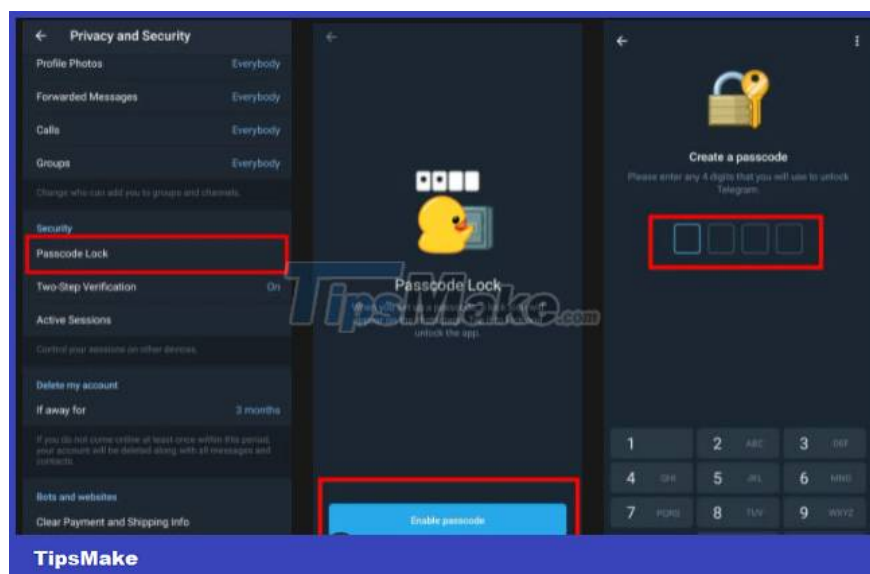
Privacy and Security

Profile Photos Everybody

Forwarded Messages Everybody

Calls Everybody

Groups Everybody

Change who can add you to groups and channels.

Security

Passcode Lock

Two-Step Verification On

Active Sessions

Control your sessions on other devices.

Delete my account

If away for 3 months

If you do not come online at least once within this period, your account will be deleted along with all messages and contacts.

Bots and websites

Clear Payment and Shipping Info

Passcode Lock

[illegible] unlock the app.

Enable passcode

Create a passcode

Please enter any 4 digits that you will use to unlock Telegram.

1

2 ABC

3 DEF

4 GHI

5 JKL

6 MNO

7 PQRS

8 TUV

9 WXYZ

TipsMake.com

TipsMake